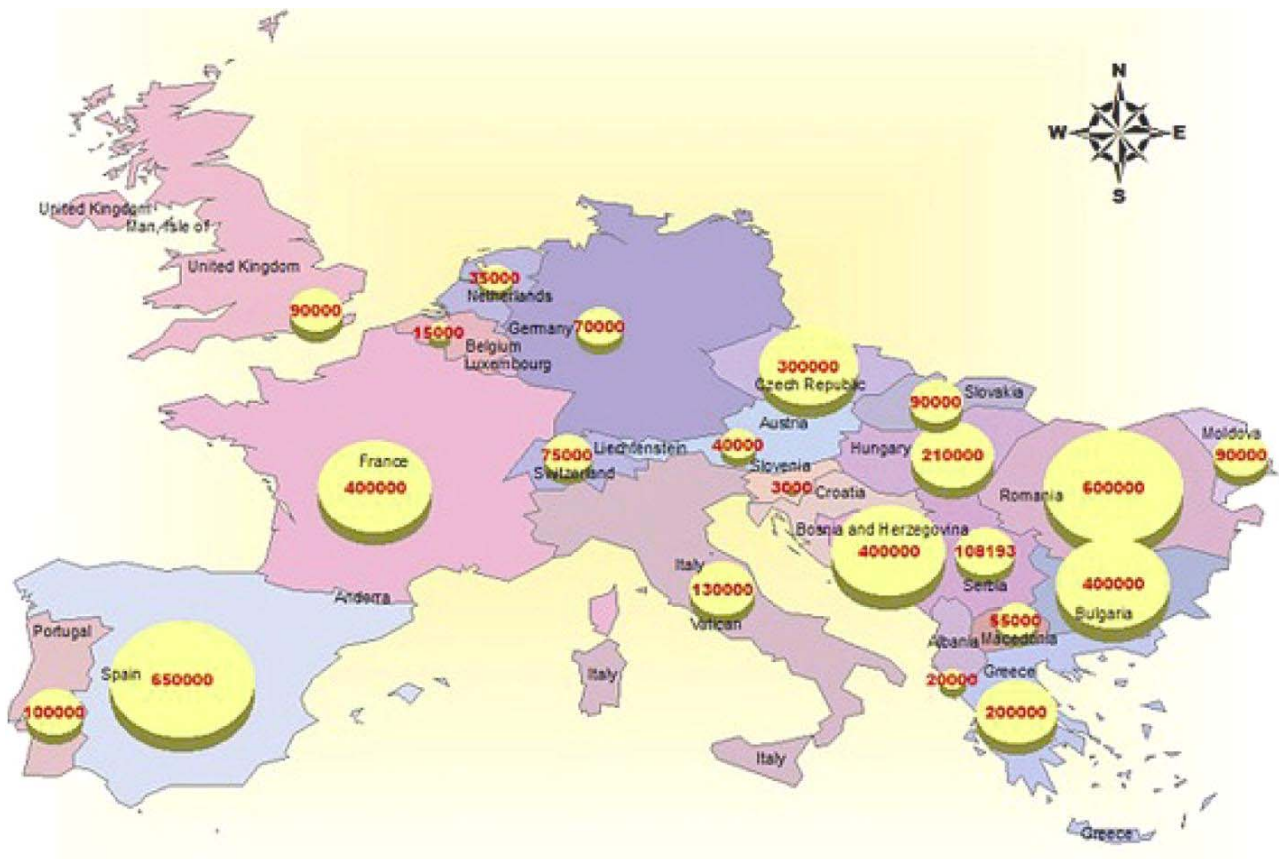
N
W
E
S

United Kingdom
Man, Isle of
United Kingdom
90000
35000
Netherlands
15000
Belgium
Luxembourg
Germany
70000
300000
Czech Republic
Slovakia
90000
Austria
40000
Liechtenstein
75000
Switzerland
France
400000
Hungary
210000
Moldova
90000
Slovenia
3000
Croatia
Romania
600000
Bosnia and Herzegovina
400000
108193
Serbia
400000
Bulgaria
Italy
130000
Vatican
Andorra
55000
Macedonia
Albania
Greece
20000
200000
Portugal
Spain
650000
100000
Italy
Italy
Greece